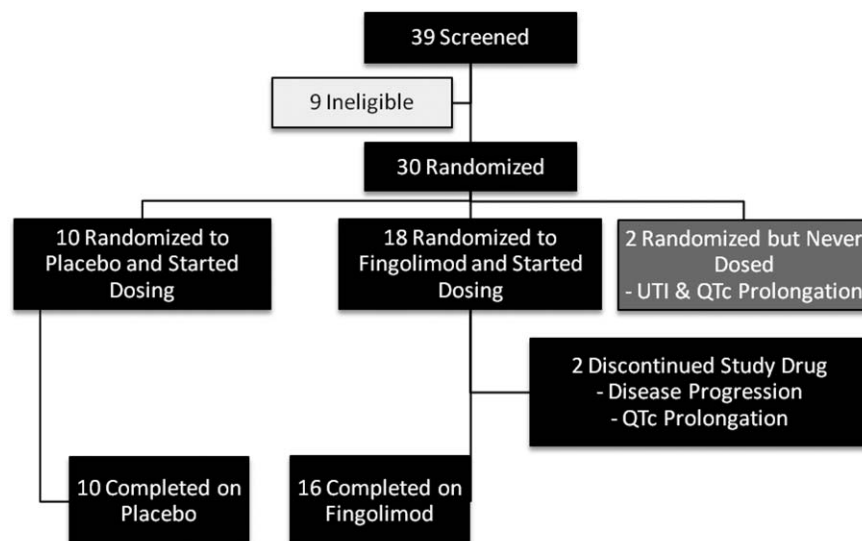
39 Screened

9 Ineligible

30 Randomized

10 Randomized to Placebo and Started Dosing

18 Randomized to Fingolimod and Started Dosing

2 Randomized but Never Dosed
- UTI & QTc Prolongation

2 Discontinued Study Drug
- Disease Progression
- QTc Prolongation

10 Completed on Placebo

16 Completed on Fingolimod